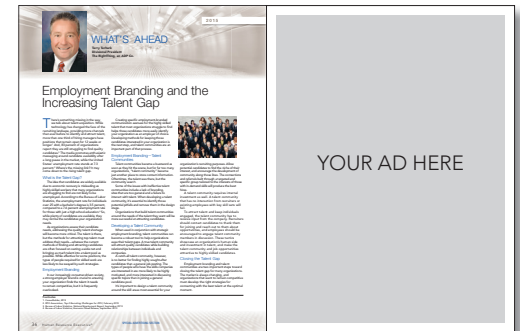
2016

WHAT'S AHEAD

Terry Terhark
Divisional President
The RightThing, an ADP Co.

Employment Branding and the Increasing Talent Gap

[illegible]

What is the Talent Gap?

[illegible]

Employment Branding

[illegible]

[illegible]

Employment Branding – Talent Communities

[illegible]

Developing a Talent Community

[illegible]

Closing the Talent Gap

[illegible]

YOUR AD HERE